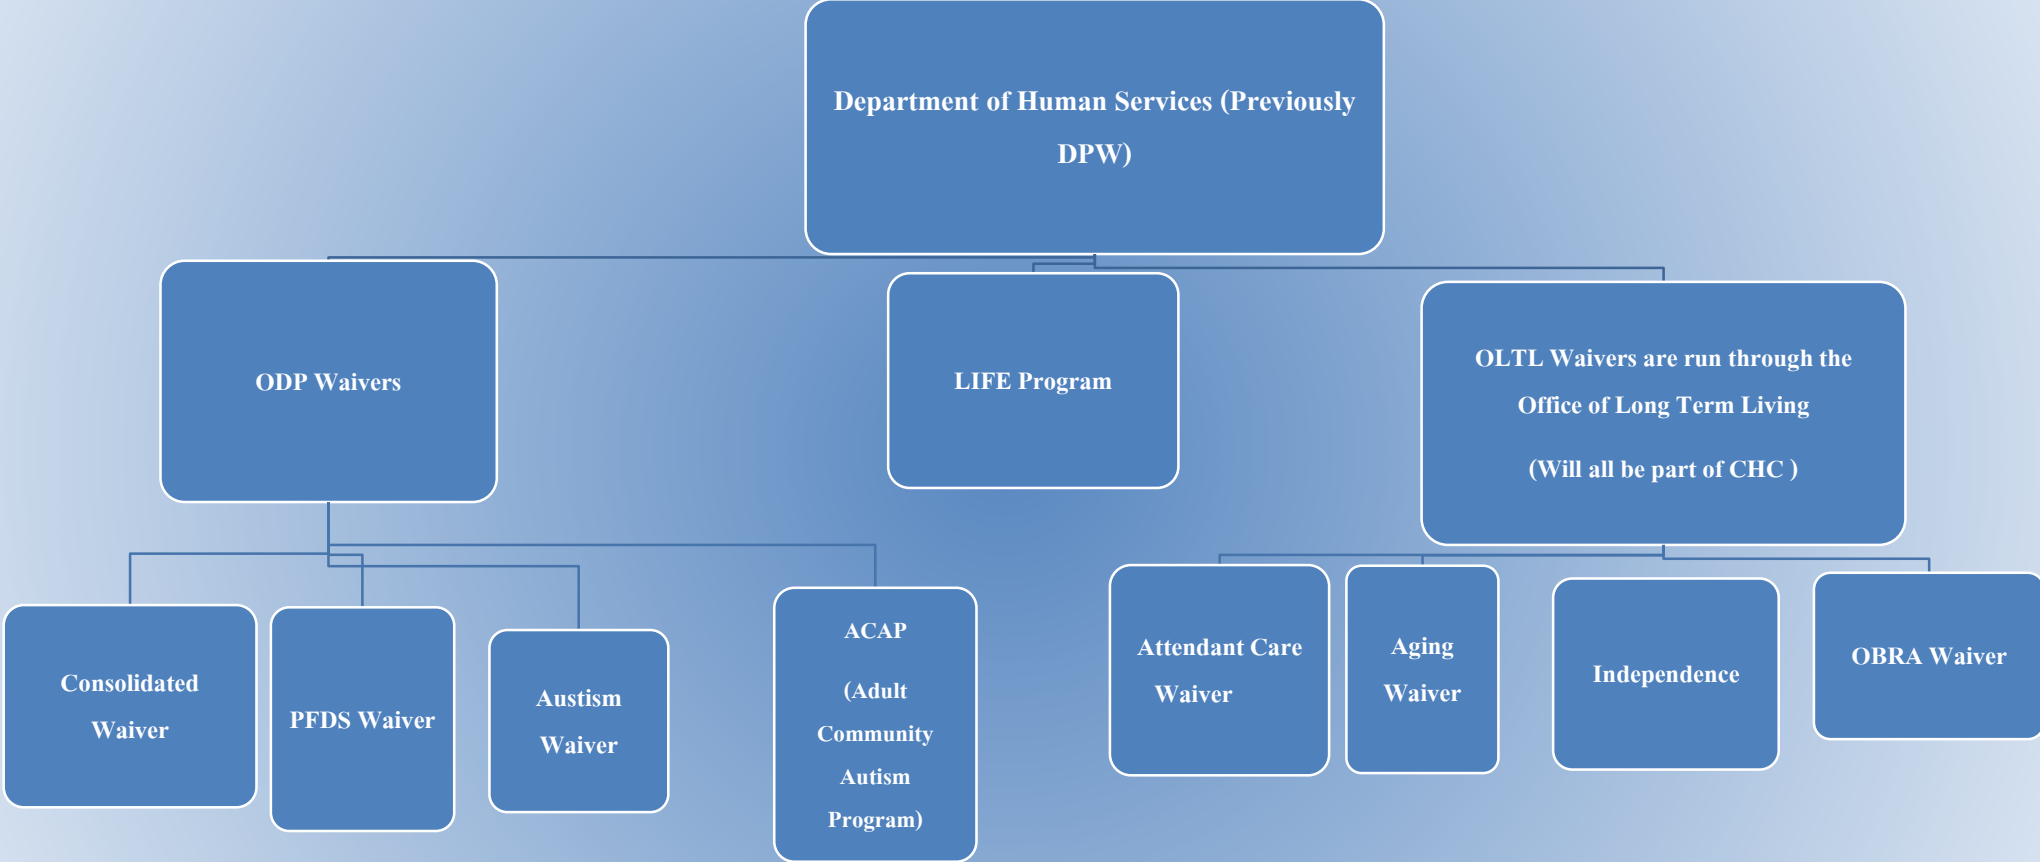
Department of Human Services (Previously DPW)

ODP Waivers

LIFE Program

OLTL Waivers are run through the Office of Long Term Living

(Will all be part of CHC )

Consolidated Waiver

PFDS Waiver

Austism Waiver

ACAP

(Adult Community Autism Program)

Attendant Care Waiver

Aging Waiver

Independence

OBRA Waiver